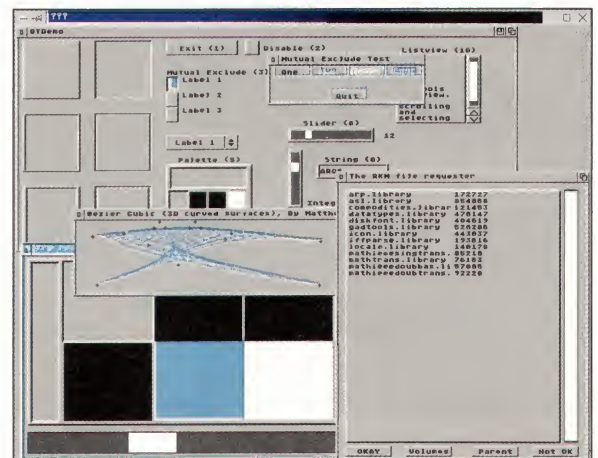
???

GTDemo

Exit (1)

Disable (2)

Listview (10)

Mutual Exclude (3)

Label 1

Label 2

Label 3

Mutual Exclude Test

One

Two

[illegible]

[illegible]

Quit

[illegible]ools
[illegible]view.
scrolling
and
selecting

Slider (8)

12

Label 1

Palette (5)

String (6)

ABC

Integ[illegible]

The RKM file requester

Bezier Cubic (3D curved surfaces), By Matth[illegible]

arp.library 172727
asl.library 564888
commodities.library 121483
datatypes.library 478147
diskfont.library 404619
gadtools.library 528286
icon.library 443037
iffparse.library 193816
locale.library 148178
mathieeesingtrans. 88218
mathtrans.library 76182
mathieeedoubbas.li 67086
mathieeedoubtrans. 92228

OKAY

Volumes

Parent

Not OK